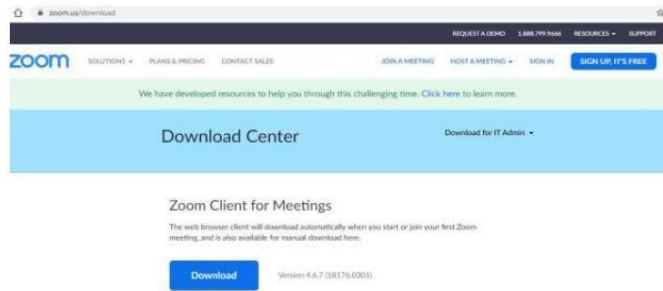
zoom.us/download

REQUEST A DEMO 1.888.799.9666 RESOURCES ▾ SUPPORT

zoom SOLUTIONS ▾ PLANS & PRICING CONTACT SALES JOIN A MEETING HOST A MEETING ▾ SIGN IN SIGN UP, IT'S FREE

We have developed resources to help you through this challenging time. Click here to learn more.

Download Center

Download for IT Admin ▾

Zoom Client for Meetings

The web browser client will download automatically when you start or join your first Zoom meeting, and is also available for manual download here.

Download

Version 4.6.7 (18176.0301)